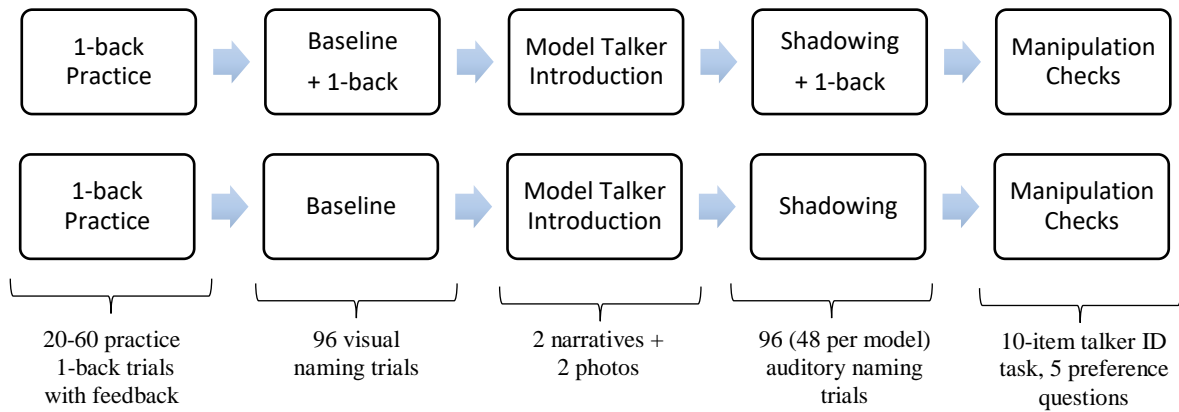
1-back Practice

Baseline + 1-back

Model Talker Introduction

Shadowing + 1-back

Manipulation Checks

1-back Practice

Baseline

Model Talker Introduction

Shadowing

Manipulation Checks

20-60 practice 1-back trials with feedback

96 visual naming trials

2 narratives + 2 photos

96 (48 per model) auditory naming trials

10-item talker ID task, 5 preference questions